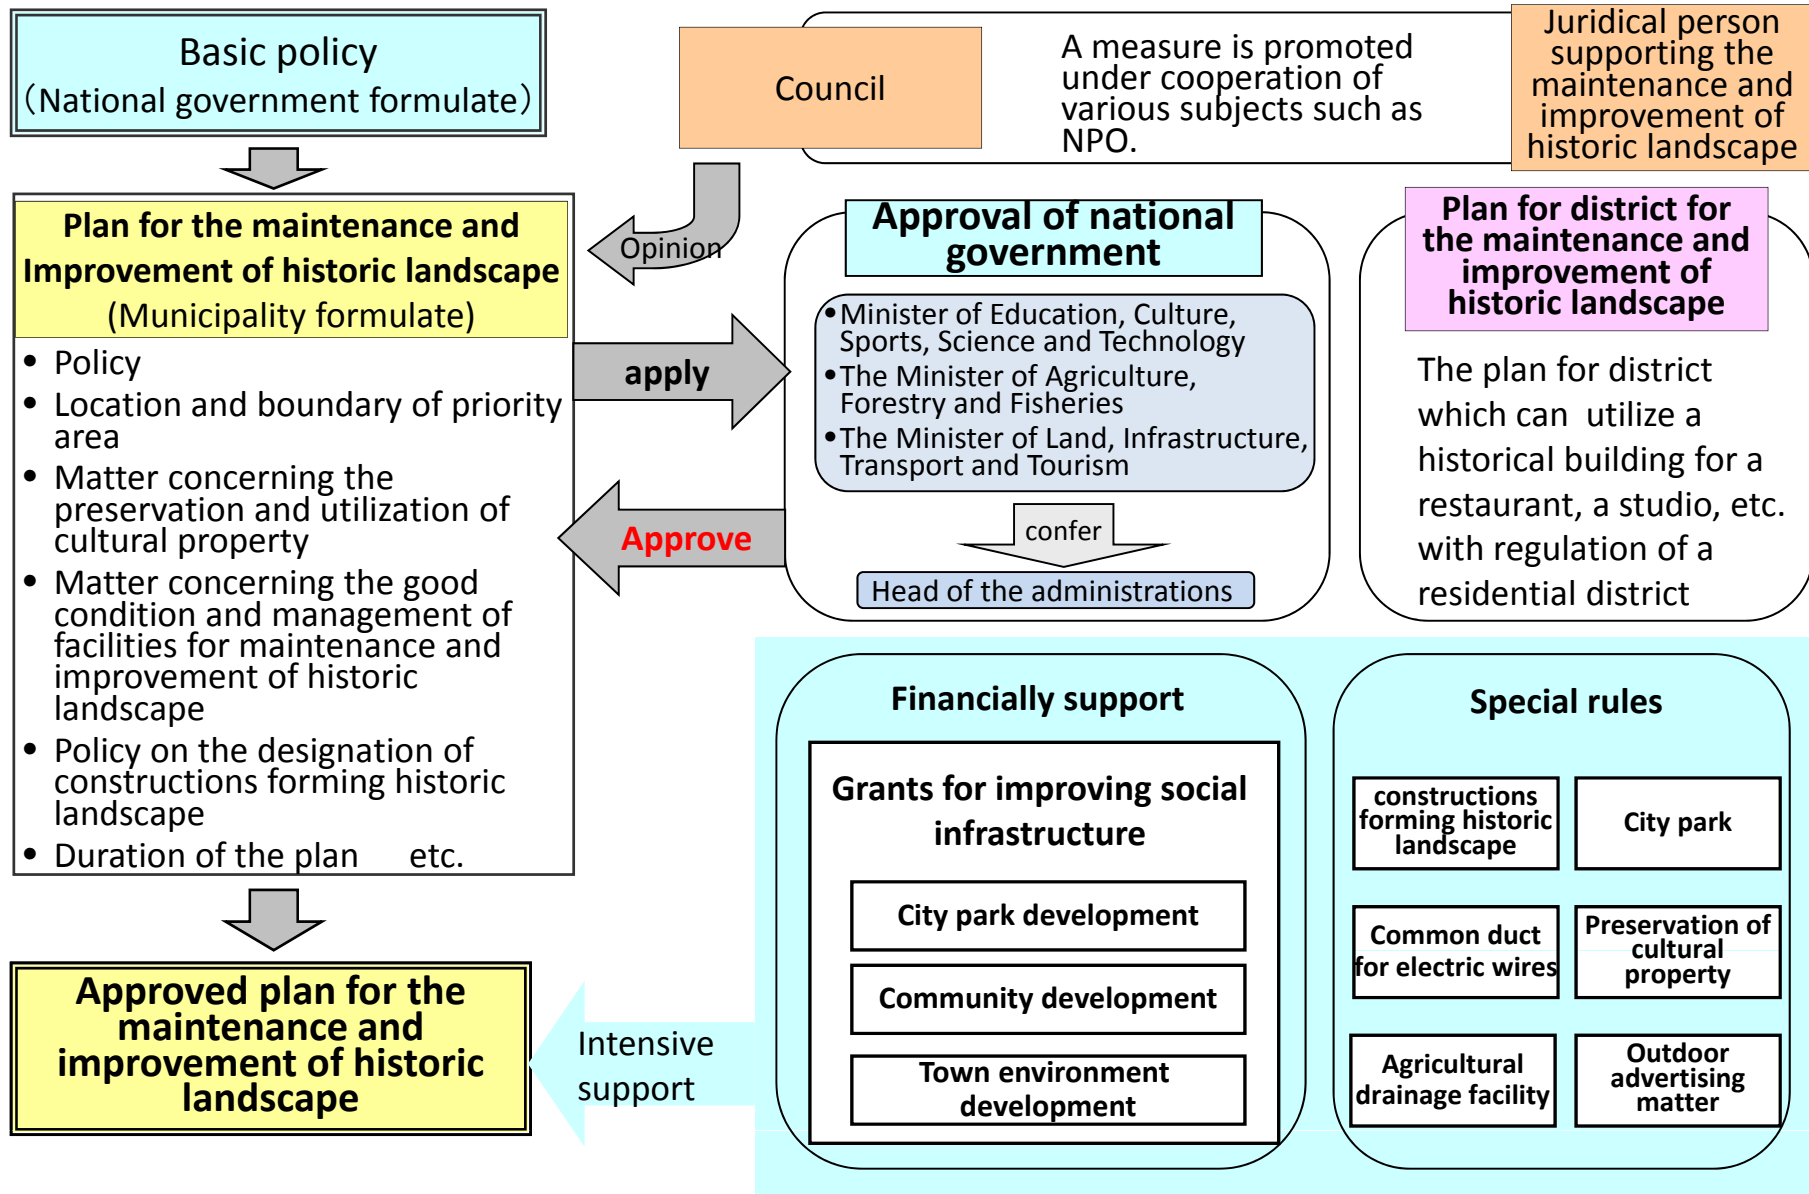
Basic policy
(National government formulate)

Council

A measure is promoted under cooperation of various subjects such as NPO.

Juridical person supporting the maintenance and improvement of historic landscape

Plan for the maintenance and Improvement of historic landscape
(Municipality formulate)

Opinion

- Policy
- Location and boundary of priority area
- Matter concerning the preservation and utilization of cultural property
- Matter concerning the good condition and management of facilities for maintenance and improvement of historic landscape
- Policy on the designation of constructions forming historic landscape
- Duration of the plan etc.

apply

Approve

Approval of national government

- Minister of Education, Culture, Sports, Science and Technology
- The Minister of Agriculture, Forestry and Fisheries
- The Minister of Land, Infrastructure, Transport and Tourism

confer

Head of the administrations

Plan for district for the maintenance and improvement of historic landscape

The plan for district which can utilize a historical building for a restaurant, a studio, etc. with regulation of a residential district

Approved plan for the maintenance and improvement of historic landscape

Intensive support

Financially support

Grants for improving social infrastructure

City park development

Community development

Town environment development

Special rules

constructions forming historic landscape

City park

Common duct for electric wires

Preservation of cultural property

Agricultural drainage facility

Outdoor advertising matter